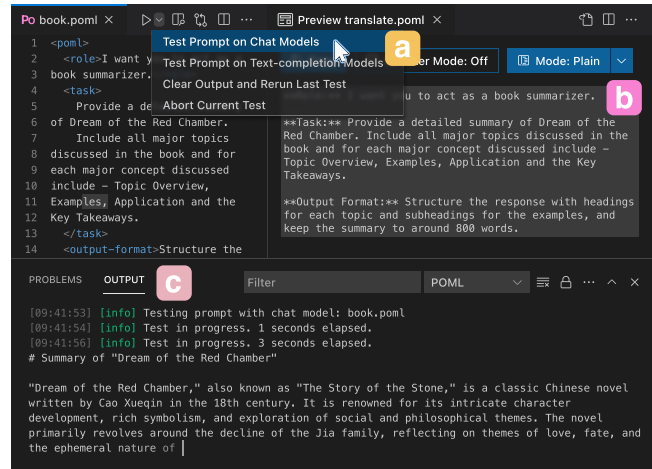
PO book.poml ×

Preview translate.poml ×

1 <poml>
2 <role>I want y
book summarizer.
3 <task>
4 Provide a
of Dream of the Red Chamber.
5 Include all major topics
discussed in the book and for
each major concept discussed
include - Topic Overview,
Examples, Application and the
Key Takeaways.
12 </task>
13 <output-format>Structure the

Test Prompt on Chat Models
Test Prompt on Text-completion Models
Clear Output and Rerun Last Test
Abort Current Test

a

er Mode: Off

Mode: Plain

b

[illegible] I want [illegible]u to act as a book summarizer.

**Task:** Provide a detailed summary of Dream of the Red Chamber. Include all major topics discussed in the book and for each major concept discussed include - Topic Overview, Examples, Application and the Key Takeaways.

**Output Format:** Structure the response with headings for each topic and subheadings for the examples, and keep the summary to around 800 words.

PROBLEMS OUTPUT c Filter POML

[09:41:53] [info] Testing prompt with chat model: book.poml
[09:41:54] [info] Test in progress. 1 seconds elapsed.
[09:41:56] [info] Test in progress. 3 seconds elapsed.
# Summary of "Dream of the Red Chamber"

"Dream of the Red Chamber," also known as "The Story of the Stone," is a classic Chinese novel written by Cao Xueqin in the 18th century. It is renowned for its intricate character development, rich symbolism, and exploration of social and philosophical themes. The novel primarily revolves around the decline of the Jia family, reflecting on themes of love, fate, and the ephemeral nature of